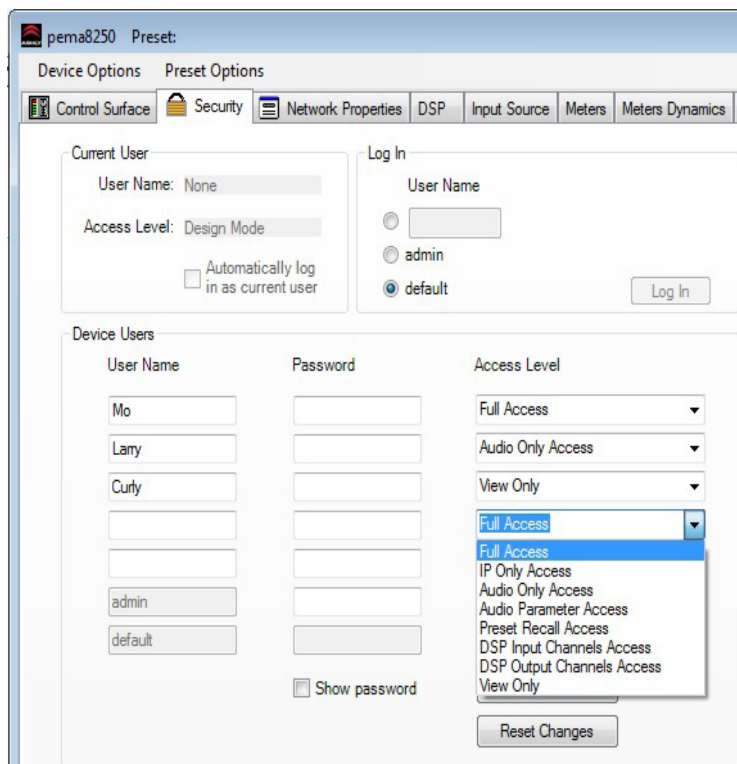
pema8250 Preset:

Device Options Preset Options

Control Surface | Security | Network Properties | DSP | Input Source | Meters | Meters Dynamics

Current User
User Name: None
Access Level: Design Mode
Automatically log in as current user

Log In
User Name
admin
default
Log In

Device Users
User Name | Password | Access Level
Mo | | Full Access
Larry | | Audio Only Access
Curly | | View Only
| | Full Access
Full Access
IP Only Access
Audio Only Access
Audio Parameter Access
Preset Recall Access
DSP Input Channels Access
DSP Output Channels Access
View Only
admin
default
Show password

Reset Changes